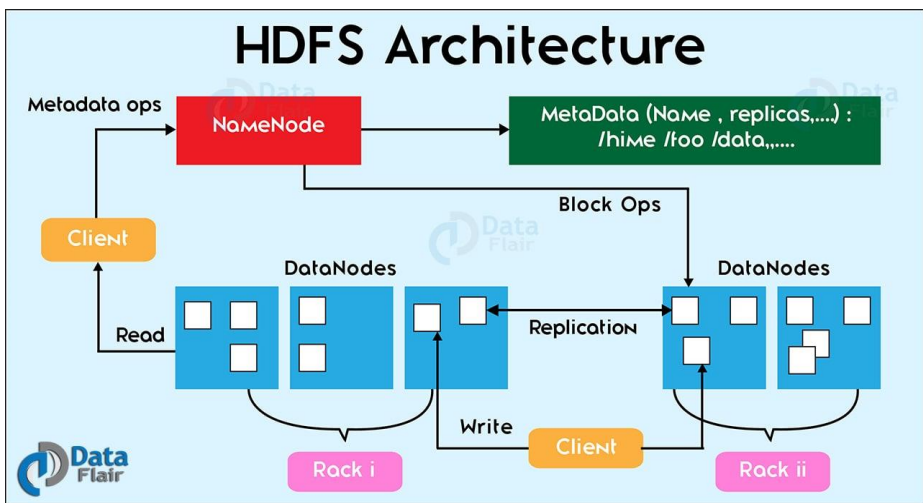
HDFS Architecture

Metadata ops

NameNode

MetaData (Name , replicas,....) : /hime /foo /data,,,....

Block Ops

Client

Data Flair

DataNodes

DataNodes

Read

Replication

Write

Client

Rack i

Rack ii

Data Flair